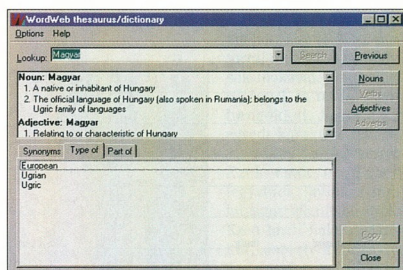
WordWeb thesaurus/dictionary
Options Help

Lookup: Magyar
Search
Previous

Noun: Magyar
1. A native or inhabitant of Hungary
2. The official language of Hungary (also spoken in Rumania); belongs to the Ugric family of languages
Adjective: Magyar
1. Relating to or characteristic of Hungary

Nouns
Verbs
Adjectives
Adverbs

Synonyms | Type of | Part of

European
Ugrian
Ugric

Copy
Close